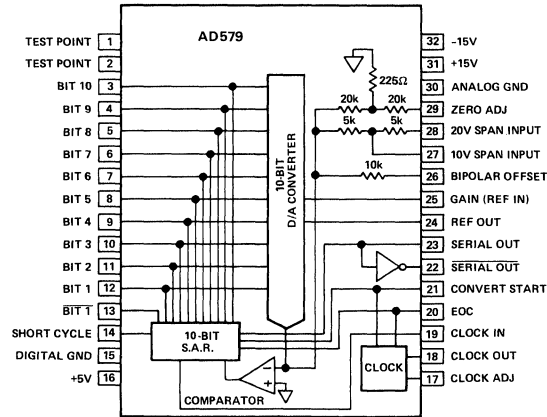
AD579

TEST POINT 1
TEST POINT 2
BIT 10 3
BIT 9 4
BIT 8 5
BIT 7 6
BIT 6 7
BIT 5 8
BIT 4 9
BIT 3 10
BIT 2 11
BIT 1 12
$\overline{\text{BIT 1}}$ 13
SHORT CYCLE 14
DIGITAL GND 15
+5V 16

32 −15V
31 +15V
30 ANALOG GND
29 ZERO ADJ
28 20V SPAN INPUT
27 10V SPAN INPUT
26 BIPOLAR OFFSET
25 GAIN (REF IN)
24 REF OUT
23 SERIAL OUT
22 $\overline{\text{SERIAL OUT}}$
21 CONVERT START
20 EOC
19 CLOCK IN
18 CLOCK OUT
17 CLOCK ADJ

225Ω
20k
20k
5k
5k
10k

10-BIT D/A CONVERTER

10-BIT S.A.R.

COMPARATOR

CLOCK

−
+